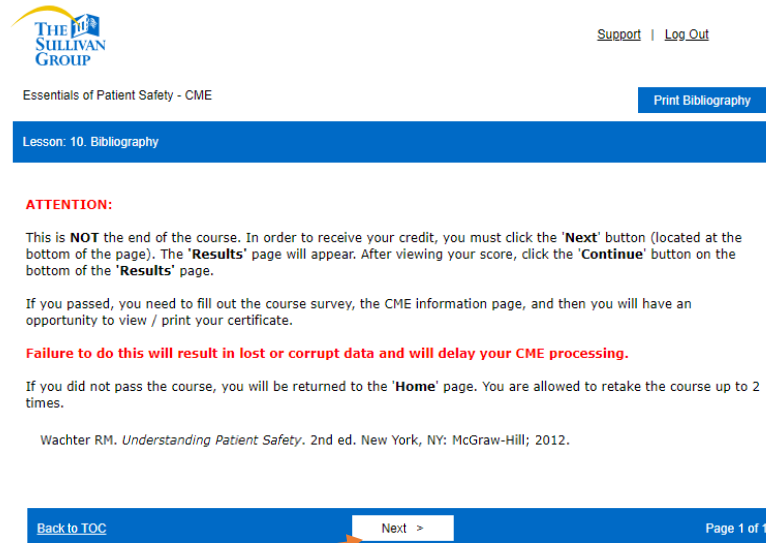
THE SULLIVAN GROUP

Support | Log Out

Essentials of Patient Safety - CME

Print Bibliography

Lesson: 10. Bibliography

ATTENTION:

This is NOT the end of the course. In order to receive your credit, you must click the 'Next' button (located at the bottom of the page). The 'Results' page will appear. After viewing your score, click the 'Continue' button on the bottom of the 'Results' page.

If you passed, you need to fill out the course survey, the CME information page, and then you will have an opportunity to view / print your certificate.

Failure to do this will result in lost or corrupt data and will delay your CME processing.

If you did not pass the course, you will be returned to the 'Home' page. You are allowed to retake the course up to 2 times.

Wachter RM. Understanding Patient Safety. 2nd ed. New York, NY: McGraw-Hill; 2012.

Back to TOC

Next >

Page 1 of 1